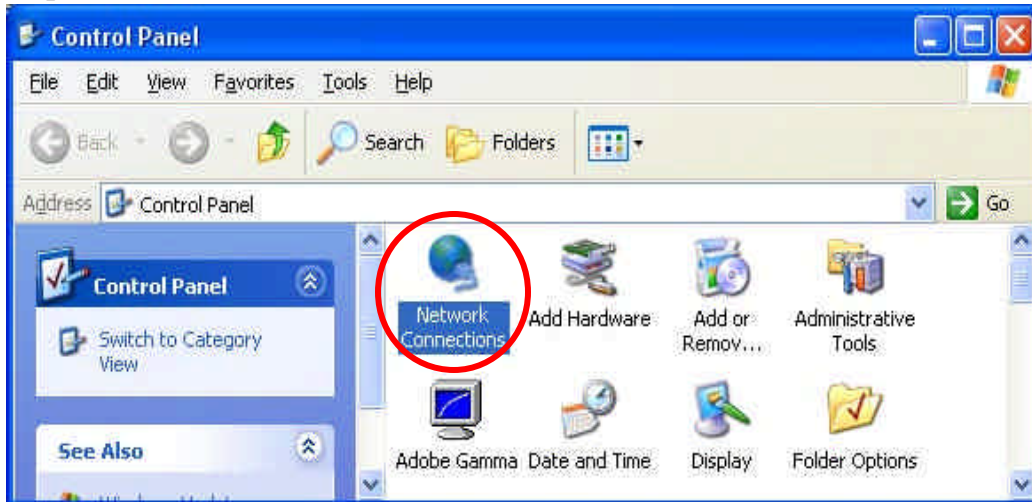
Control Panel

File Edit View Favorites Tools Help

Back Search Folders

Address Control Panel Go

Control Panel

Switch to Category View

See Also

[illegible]

Network Connections

Add Hardware

Add or Remov...

Administrative Tools

Adobe Gamma

Date and Time

Display

Folder Options